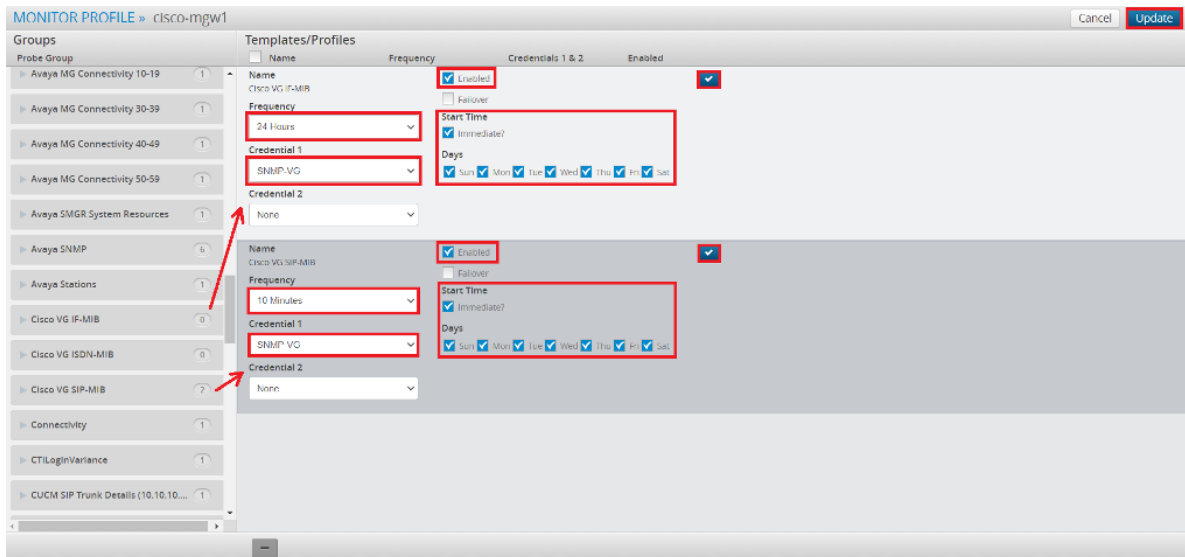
MONITOR PROFILE » cisco-mgw1

Cancel Update

Groups
Probe Group

Avaya MG Connectivity 10-19 1
Avaya MG Connectivity 30-39 1
Avaya MG Connectivity 40-49 1
Avaya MG Connectivity 50-59 1
Avaya SMGR System Resources 1
Avaya SNMP 6
Avaya Stations 1
Cisco VG IF-MIB 0
Cisco VG ISDN-MIB 0
Cisco VG SIP-MIB 2
Connectivity 1
CTILoginVariance 1
CUCM SIP Trunk Details (10.10.10.... 1

Templates/Profiles
Name Frequency Credentials 1 & 2 Enabled

Name
Cisco VG IF-MIB
Frequency
24 Hours
Credential 1
SNMP-VG
Credential 2
None
Enabled
Failover
Start Time
Immediate?
Days
Sun Mon Tue Wed Thu Fri Sat

Name
Cisco VG SIP-MIB
Frequency
10 Minutes
Credential 1
SNMP VG
Credential 2
None
Enabled
Failover
Start Time
Immediate?
Days
Sun Mon Tue Wed Thu Fri Sat